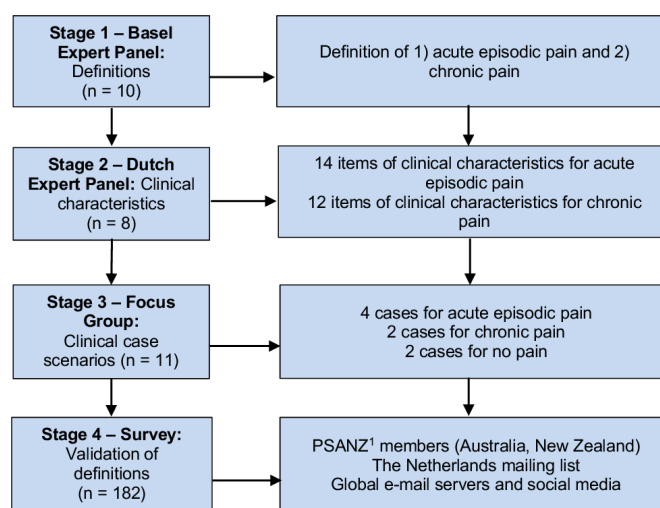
Stage 1 – Basel Expert Panel: Definitions (n = 10)

Definition of 1) acute episodic pain and 2) chronic pain

Stage 2 – Dutch Expert Panel: Clinical characteristics (n = 8)

14 items of clinical characteristics for acute episodic pain
12 items of clinical characteristics for chronic pain

Stage 3 – Focus Group: Clinical case scenarios (n = 11)

4 cases for acute episodic pain
2 cases for chronic pain
2 cases for no pain

Stage 4 – Survey: Validation of definitions (n = 182)

PSANZ$^1$ members (Australia, New Zealand)
The Netherlands mailing list
Global e-mail servers and social media